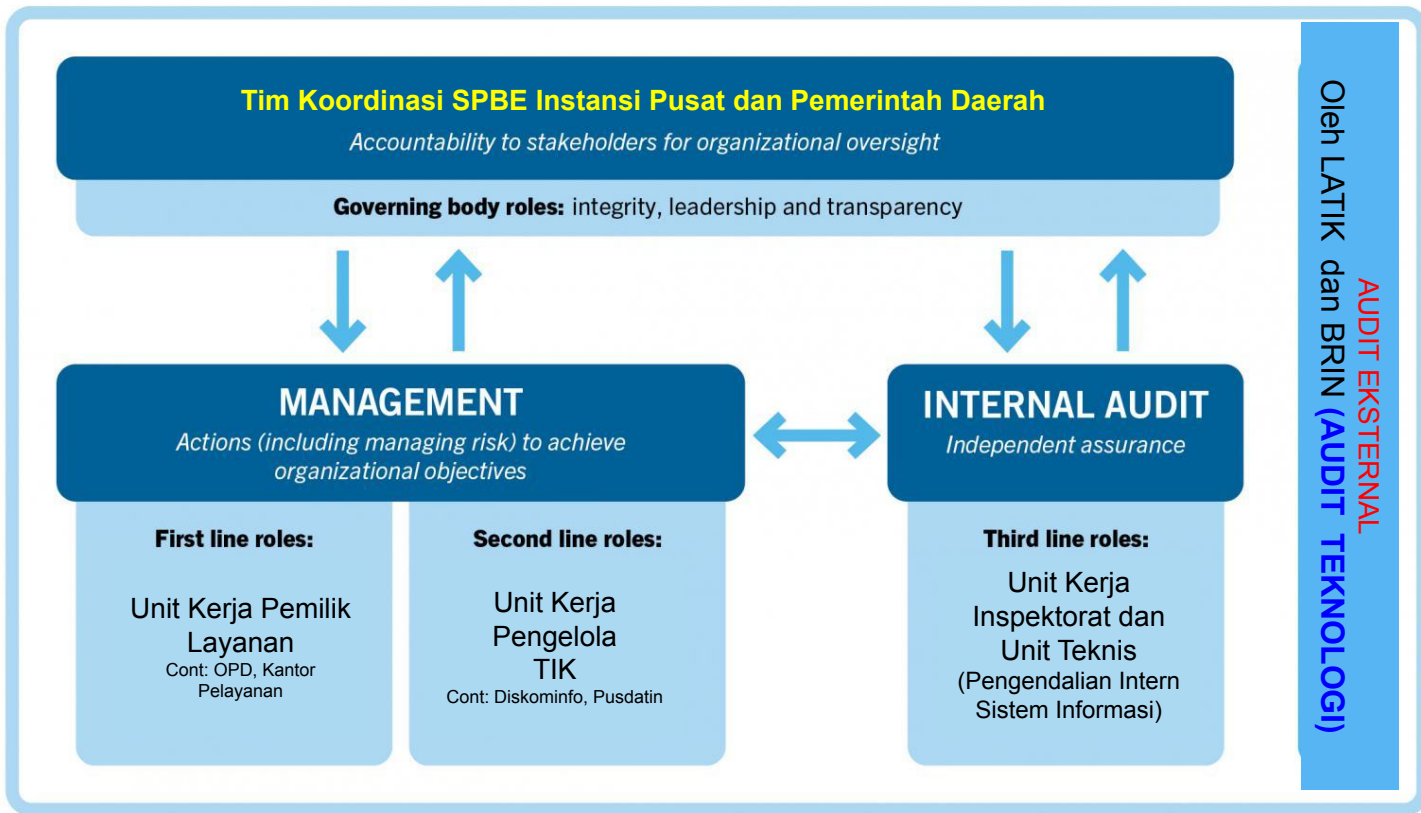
Tim Koordinasi SPBE Instansi Pusat dan Pemerintah Daerah
Accountability to stakeholders for organizational oversight

Governing body roles: integrity, leadership and transparency

MANAGEMENT
Actions (including managing risk) to achieve organizational objectives

INTERNAL AUDIT
Independent assurance

First line roles:

Unit Kerja Pemilik Layanan
Cont: OPD, Kantor Pelayanan

Second line roles:

Unit Kerja Pengelola TIK
Cont: Diskominfo, Pusdatin

Third line roles:

Unit Kerja Inspektorat dan Unit Teknis
(Pengendalian Intern Sistem Informasi)

AUDIT EKSTERNAL
Oleh LATIK dan BRIN (AUDIT TEKNOLOGI)